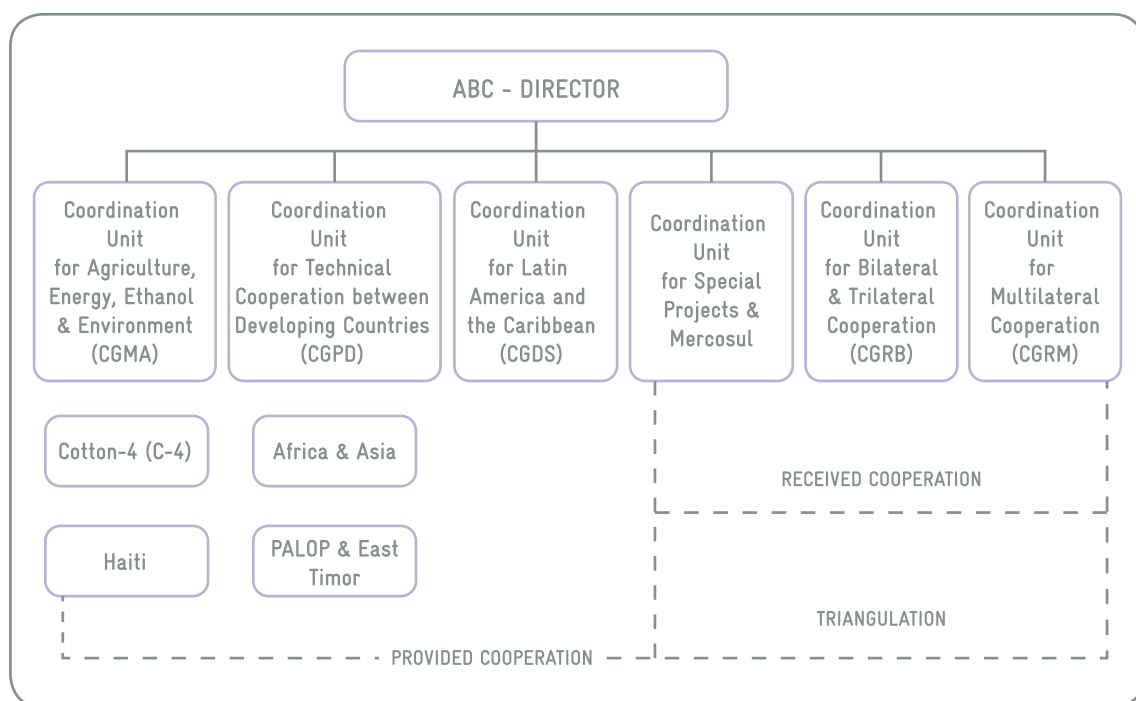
ABC - DIRECTOR

Coordination Unit for Agriculture, Energy, Ethanol & Environment (CGMA)

Coordination Unit for Technical Cooperation between Developing Countries (CGPD)

Coordination Unit for Latin America and the Caribbean (CGDS)

Coordination Unit for Special Projects & Mercosul

Coordination Unit for Bilateral & Trilateral Cooperation (CGRB)

Coordination Unit for Multilateral Cooperation (CGRM)

Cotton-4 (C-4)

Africa & Asia

Haiti

PALOP & East Timor

RECEIVED COOPERATION

TRIANGULATION

PROVIDED COOPERATION